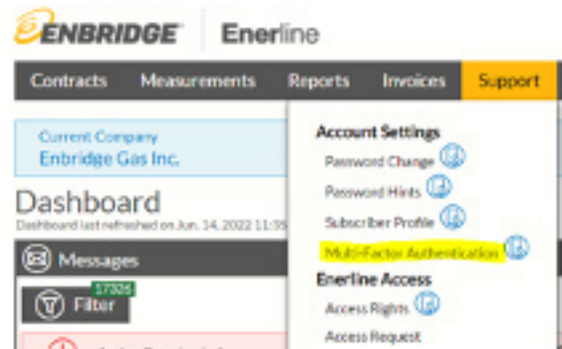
ENBRIDGE Enerline

Contracts Measurements Reports Invoices Support

Current Company
Enbridge Gas Inc.

Dashboard
Dashboard last refreshed on Jun. 14, 2022 11:3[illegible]

Messages

17305
Filter

Account Settings
Password Change
Password Hints
Subscriber Profile
Multi-Factor Authentication
Enerline Access
Access Rights
Access Request